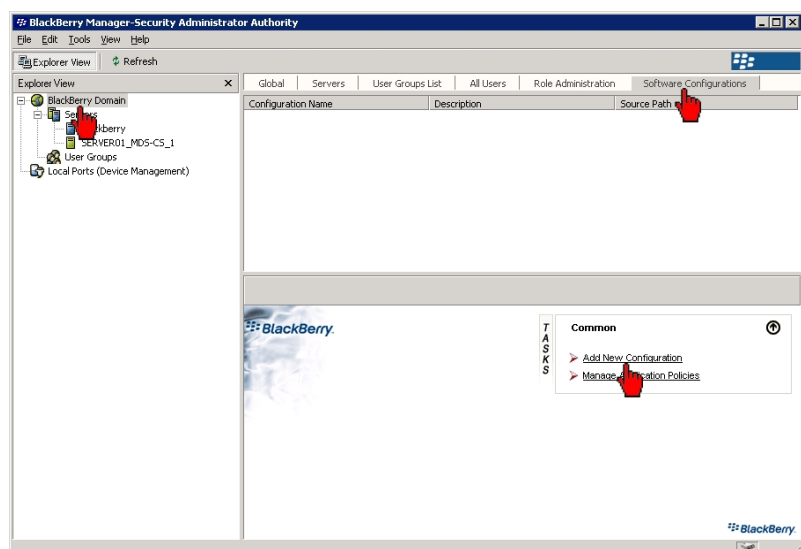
BlackBerry Manager-Security Administrator Authority

File Edit Tools View Help

Explorer View Refresh

Explorer View ×

BlackBerry Domain
Se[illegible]rs
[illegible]kberry
SERVER01_MDS-CS_1
User Groups
Local Ports (Device Management)

Global | Servers | User Groups List | All Users | Role Administration | Software Configurations

| Configuration Name | Description | Source Path |
|---|---|---|

BlackBerry.

TASKS

Common

Add New Configuration
Manage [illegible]cation Policies

BlackBerry.